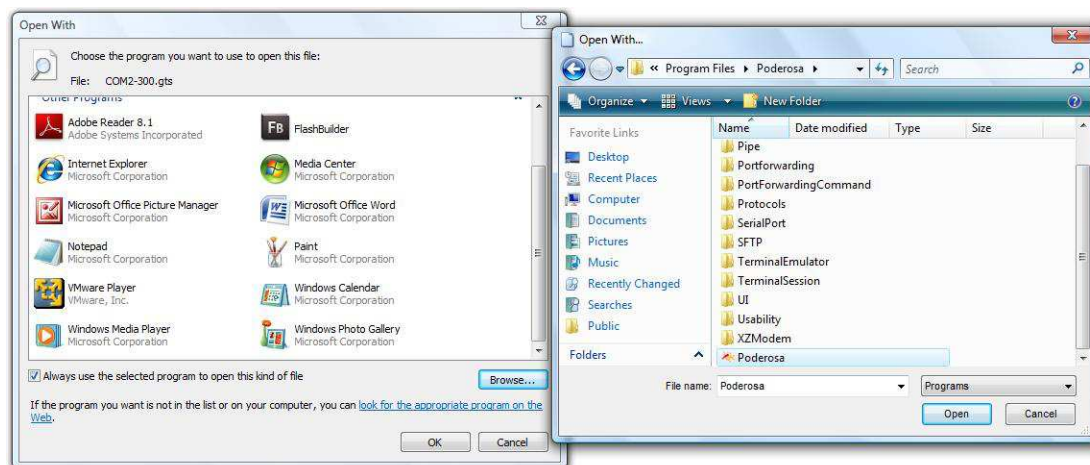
Open With

Choose the program you want to use to open this file:

File: COM2-300.gts

Other Programs

Adobe Reader 8.1
Adobe Systems Incorporated

FlashBuilder

Internet Explorer
Microsoft Corporation

Media Center
Microsoft Corporation

Microsoft Office Picture Manager
Microsoft Corporation

Microsoft Office Word
Microsoft Corporation

Notepad
Microsoft Corporation

Paint
Microsoft Corporation

VMware Player
VMware, Inc.

Windows Calendar
Microsoft Corporation

Windows Media Player
Microsoft Corporation

Windows Photo Gallery
Microsoft Corporation

Always use the selected program to open this kind of file

Browse...

If the program you want is not in the list or on your computer, you can look for the appropriate program on the Web.

OK Cancel

Open With...

« Program Files ▸ Poderosa ▸

Search

Organize Views New Folder

Favorite Links

Desktop
Recent Places
Computer
Documents
Pictures
Music
Recently Changed
Searches
Public

Folders

| Name | Date modified | Type | Size |
|---|---|---|---|
| Pipe | | | |
| Portforwarding | | | |
| PortForwardingCommand | | | |
| Protocols | | | |
| SerialPort | | | |
| SFTP | | | |
| TerminalEmulator | | | |
| TerminalSession | | | |
| UI | | | |
| Usability | | | |
| XZModem | | | |
| Poderosa | | | |

File name: Poderosa

Programs

Open Cancel